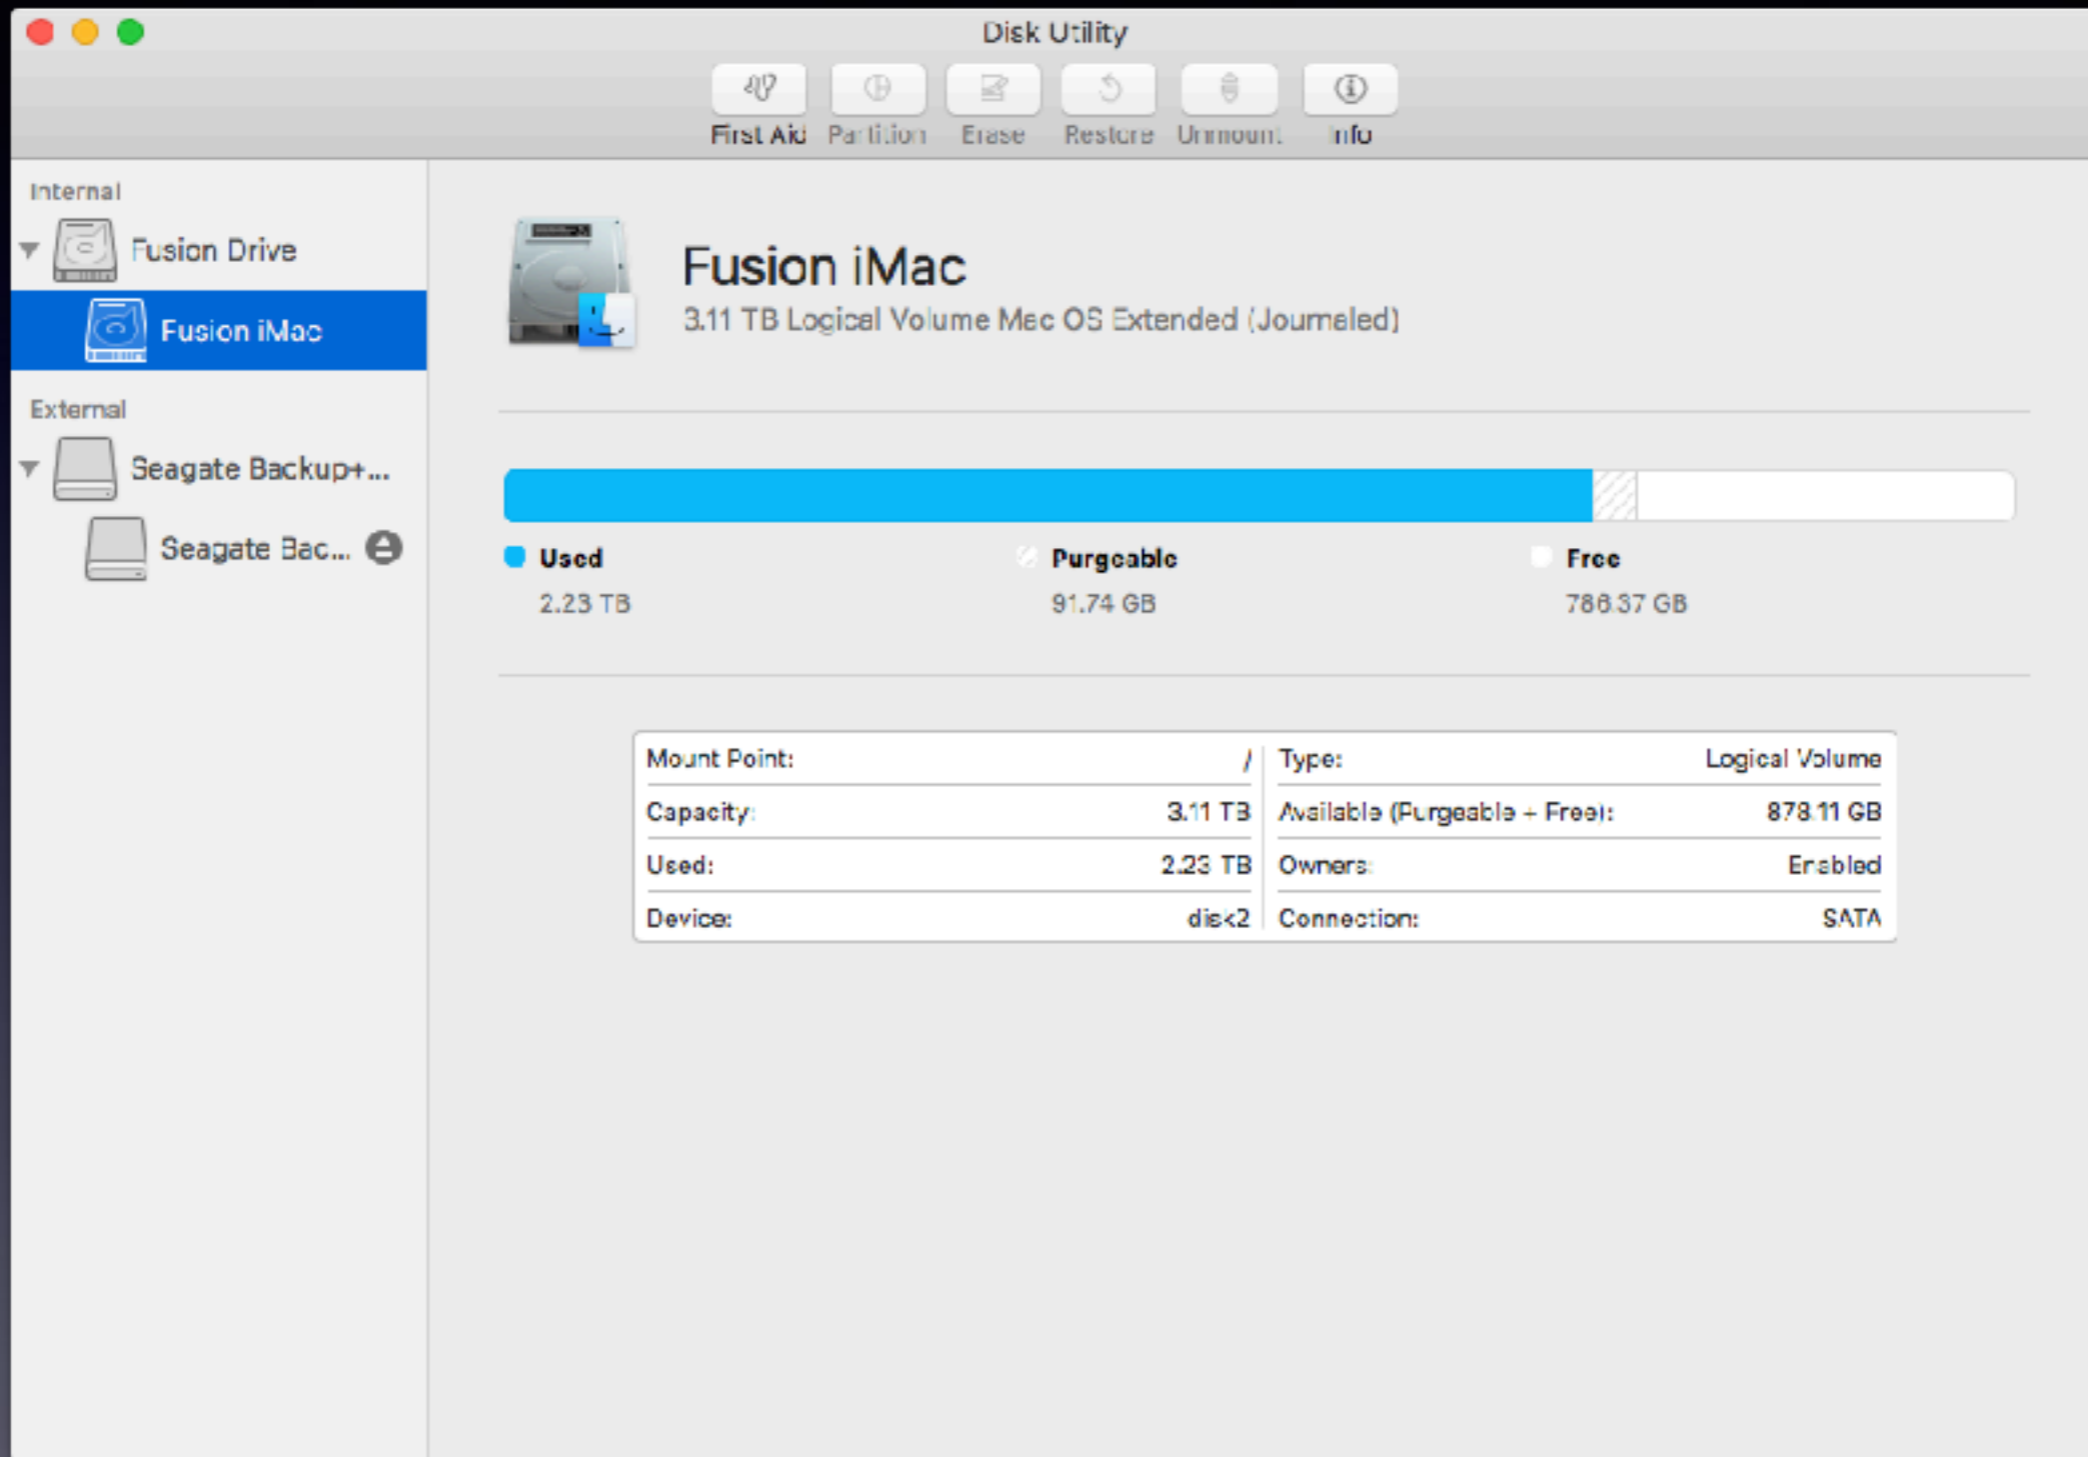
Disk Utility

First Aid Partition Erase Restore Unmount Info

Internal

Fusion Drive

Fusion iMac

External

Seagate Backup+...

Seagate Bac...

Fusion iMac

3.11 TB Logical Volume Mac OS Extended (Journaled)

Used
2.23 TB

Purgeable
91.74 GB

Free
786.37 GB

| Mount Point: | / | Type: | Logical Volume |
|---|---|---|---|
| Capacity: | 3.11 TB | Available (Purgeable + Free): | 878.11 GB |
| Used: | 2.23 TB | Owners: | Enabled |
| Device: | disk2 | Connection: | SATA |